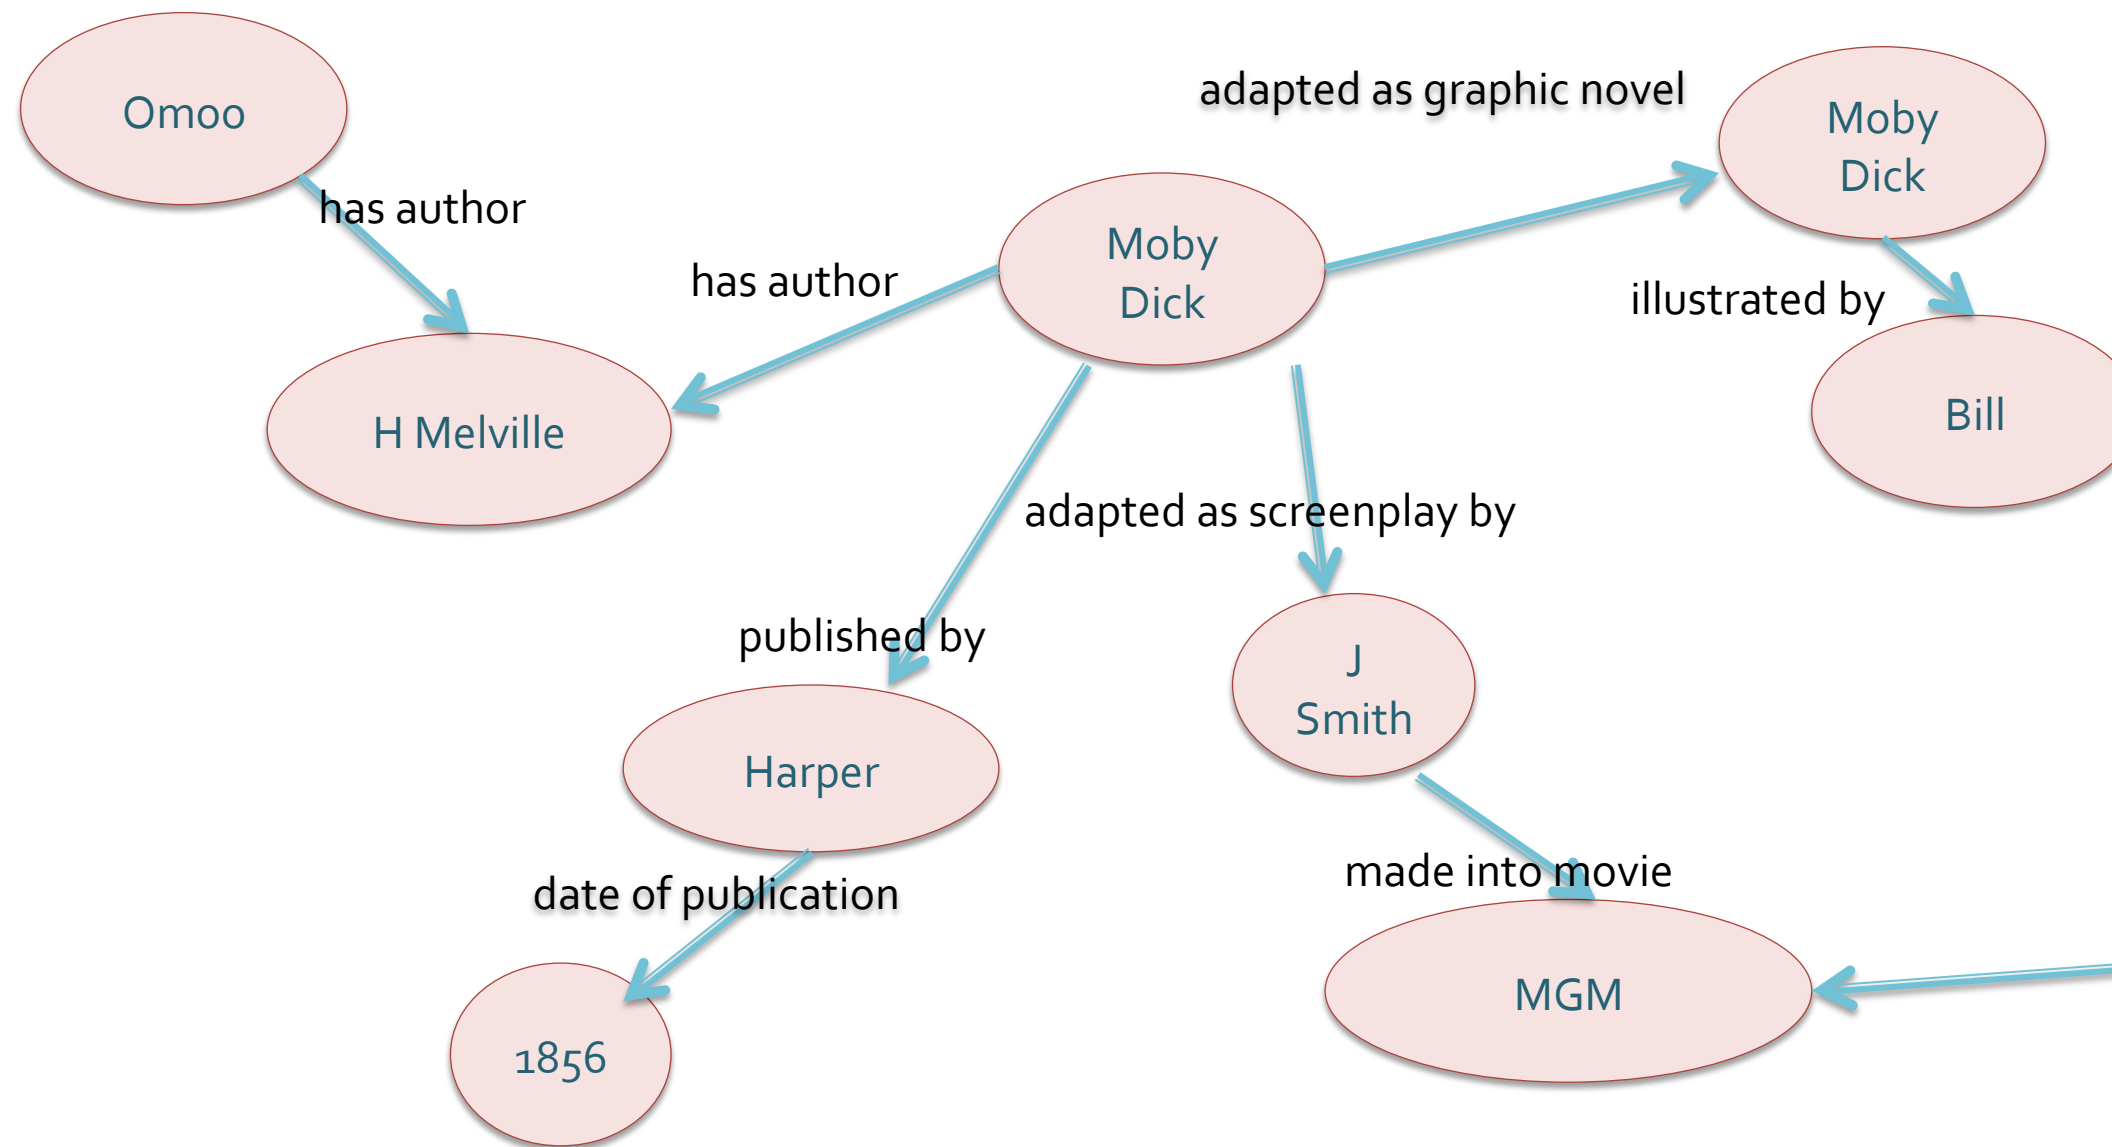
Omoo

has author

has author

Moby Dick

adapted as graphic novel

Moby Dick

illustrated by

Bill

H Melville

adapted as screenplay by

published by

J Smith

Harper

made into movie

date of publication

MGM

1856